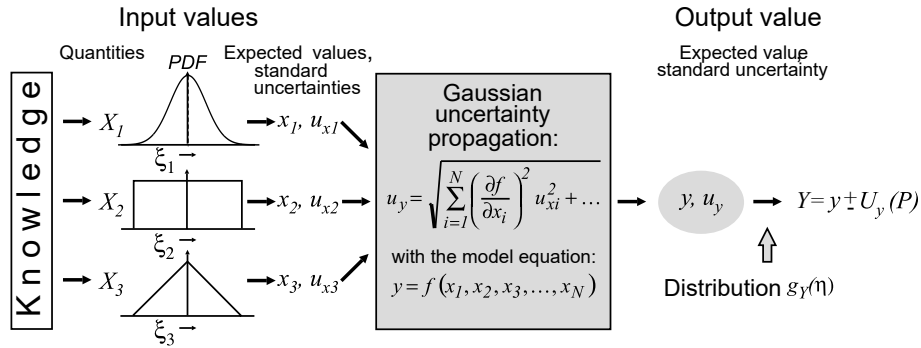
Input values

Output value

Quantities

PDF

Expected values, standard uncertainties

Expected value standard uncertainty

Knowledge

$X_1$

$\xi_1$

$x_1, u_{x1}$

$X_2$

$\xi_2$

$x_2, u_{x2}$

$X_3$

$\xi_3$

$x_3, u_{x3}$

Gaussian uncertainty propagation:

$u_y = \sqrt{\sum_{i=1}^{N} \left( \frac{\partial f}{\partial x_i} \right)^2 u_{xi}^2 + \ldots}$

with the model equation:

$y = f(x_1, x_2, x_3, \ldots, x_N)$

$y, u_y$

$Y = y \pm U_y(P)$

Distribution $g_Y(\eta)$